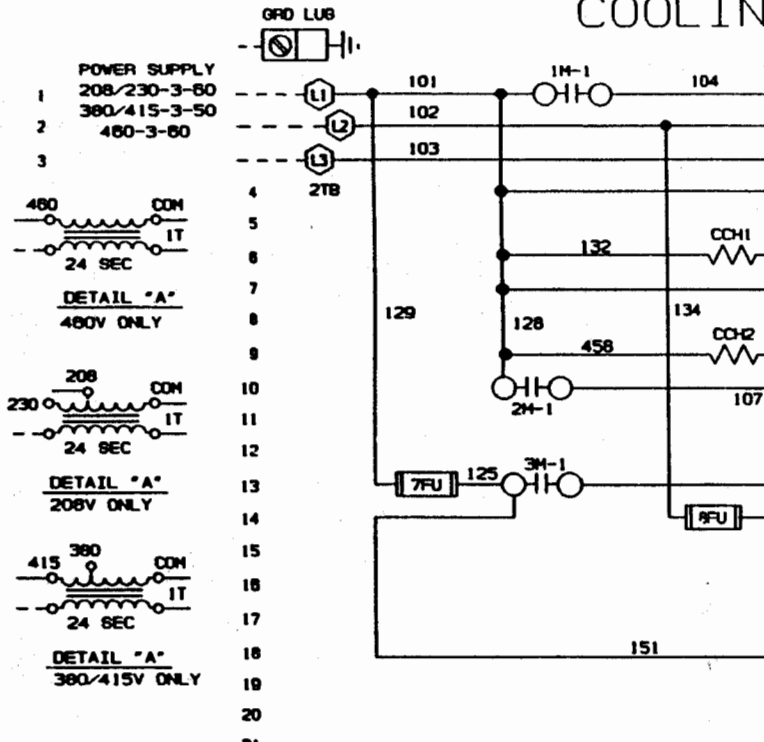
GRD LUG

COOLIN

POWER SUPPLY
1 208/230-3-60
380/415-3-50
2 460-3-60
3

L1
L2
L3
2TB

101
102
103
1M-1
104

460 COM
1T
24 SEC

DETAIL "A"
460V ONLY

208
230 COM
1T
24 SEC

DETAIL "A"
208V ONLY

415 380 COM
1T
24 SEC

DETAIL "A"
380/415V ONLY

4
5
6
7
8
9
10
11
12
13
14
15
16
17
18
19
20

132
CCH1
129
128
134
458
CCH2
2M-1
107
7FU
125
3M-1
8FU
151